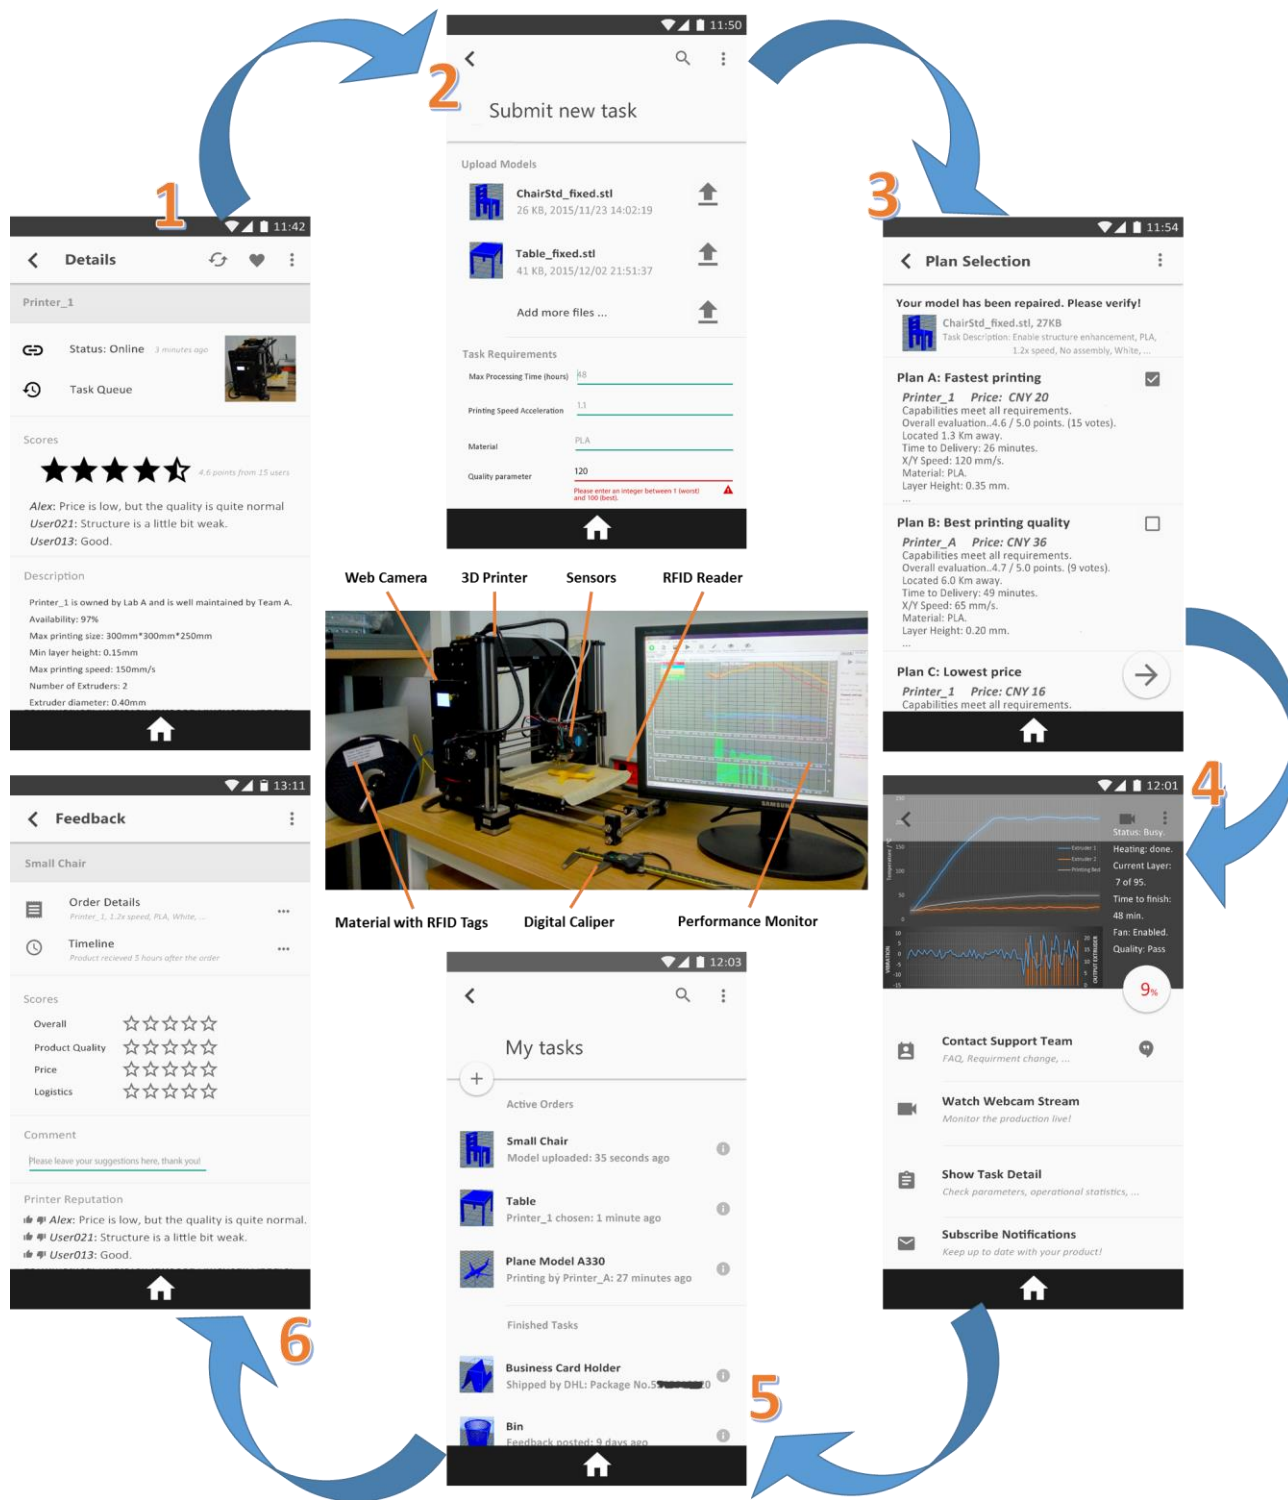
1

11:42

Details

Printer_1

Status: Online 3 minutes ago

Task Queue

Scores

4.6 points from 15 users

Alex: Price is low, but the quality is quite normal
User021: Structure is a little bit weak.
User013: Good.

Description

Printer_1 is owned by Lab A and is well maintained by Team A.
Availability: 97%
Max printing size: 300mm*300mm*250mm
Min layer height: 0.15mm
Max printing speed: 150mm/s
Number of Extruders: 2
Extruder diameter: 0.40mm

2

11:50

Submit new task

Upload Models

ChairStd_fixed.stl
26 KB, 2015/11/23 14:02:19

Table_fixed.stl
41 KB, 2015/12/02 21:51:37

Add more files ...

Task Requirements

Max Processing Time (hours) 48

Printing Speed Acceleration 1.1

Material PLA

Quality parameter 120

Please enter an integer between 1 (worst) and 100 (best).

3

11:54

Plan Selection

Your model has been repaired. Please verify!

ChairStd_fixed.stl, 27KB
Task Description: Enable structure enhancement, PLA, 1.2x speed, No assembly, White, ...

Plan A: Fastest printing
Printer_1 Price: CNY 20
Capabilities meet all requirements.
Overall evaluation..4.6 / 5.0 points. (15 votes).
Located 1.3 Km away.
Time to Delivery: 26 minutes.
X/Y Speed: 120 mm/s.
Material: PLA.
Layer Height: 0.35 mm.
...

Plan B: Best printing quality
Printer_A Price: CNY 36
Capabilities meet all requirements.
Overall evaluation..4.7 / 5.0 points. (9 votes).
Located 6.0 Km away.
Time to Delivery: 49 minutes.
X/Y Speed: 65 mm/s.
Material: PLA.
Layer Height: 0.20 mm.
...

Plan C: Lowest price
Printer_1 Price: CNY 16
Capabilities meet all requirements.

Web Camera

3D Printer

Sensors

RFID Reader

Material with RFID Tags

Digital Caliper

Performance Monitor

4

12:01

Status: Busy.
Heating: done.
Current Layer: 7 of 95.
Time to finish: 48 min.
Fan: Enabled.
Quality: Pass

9%

Contact Support Team
FAQ, Requirment change, ...

Watch Webcam Stream
Monitor the production live!

Show Task Detail
Check parameters, operational statistics, ...

Subscribe Notifications
Keep up to date with your product!

13:11

Feedback

Small Chair

Order Details
Printer_1, 1.2x speed, PLA, White, ...

Timeline
Product recieved 5 hours after the order

Scores

Overall

Product Quality

Price

Logistics

Comment

Please leave your suggestions here, thank you!

Printer Reputation

Alex: Price is low, but the quality is quite normal.
User021: Structure is a little bit weak.
User013: Good.

6

12:03

My tasks

Active Orders

Small Chair
Model uploaded: 35 seconds ago

Table
Printer_1 chosen: 1 minute ago

Plane Model A330
Printing by Printer_A: 27 minutes ago

Finished Tasks

Business Card Holder
Shipped by DHL: Package No.5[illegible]0

Bin
Feedback posted: 9 days ago

5